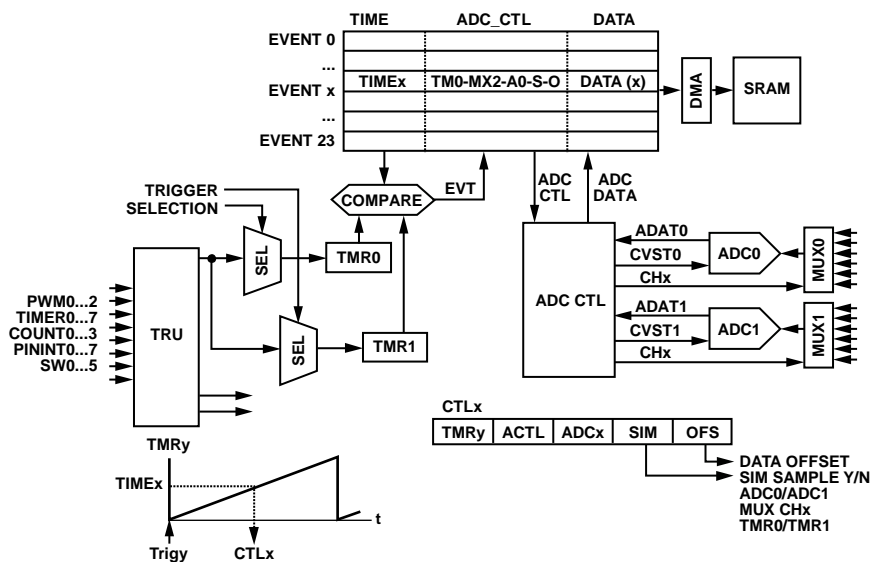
TIME
ADC_CTL
DATA
EVENT 0
...
EVENT x
TIMEx
TM0-MX2-A0-S-O
DATA (x)
...
EVENT 23
DMA
SRAM
TRIGGER SELECTION
COMPARE
EVT
ADC CTL
ADC DATA
ADAT0
CVST0
ADC0
MUX0
CHx
SEL
TMR0
TRU
ADC CTL
ADAT1
CVST1
ADC1
MUX1
CHx
PWM0...2
TIMER0...7
COUNT0...3
PININT0...7
SW0...5
SEL
TMR1
CTLx
| TMRy | ACTL | ADCx | SIM | OFS |
|---|---|---|---|---|
TMRy
TIMEx
t
Trigy
CTLx
DATA OFFSET
SIM SAMPLE Y/N
ADC0/ADC1
MUX CHx
TMR0/TMR1